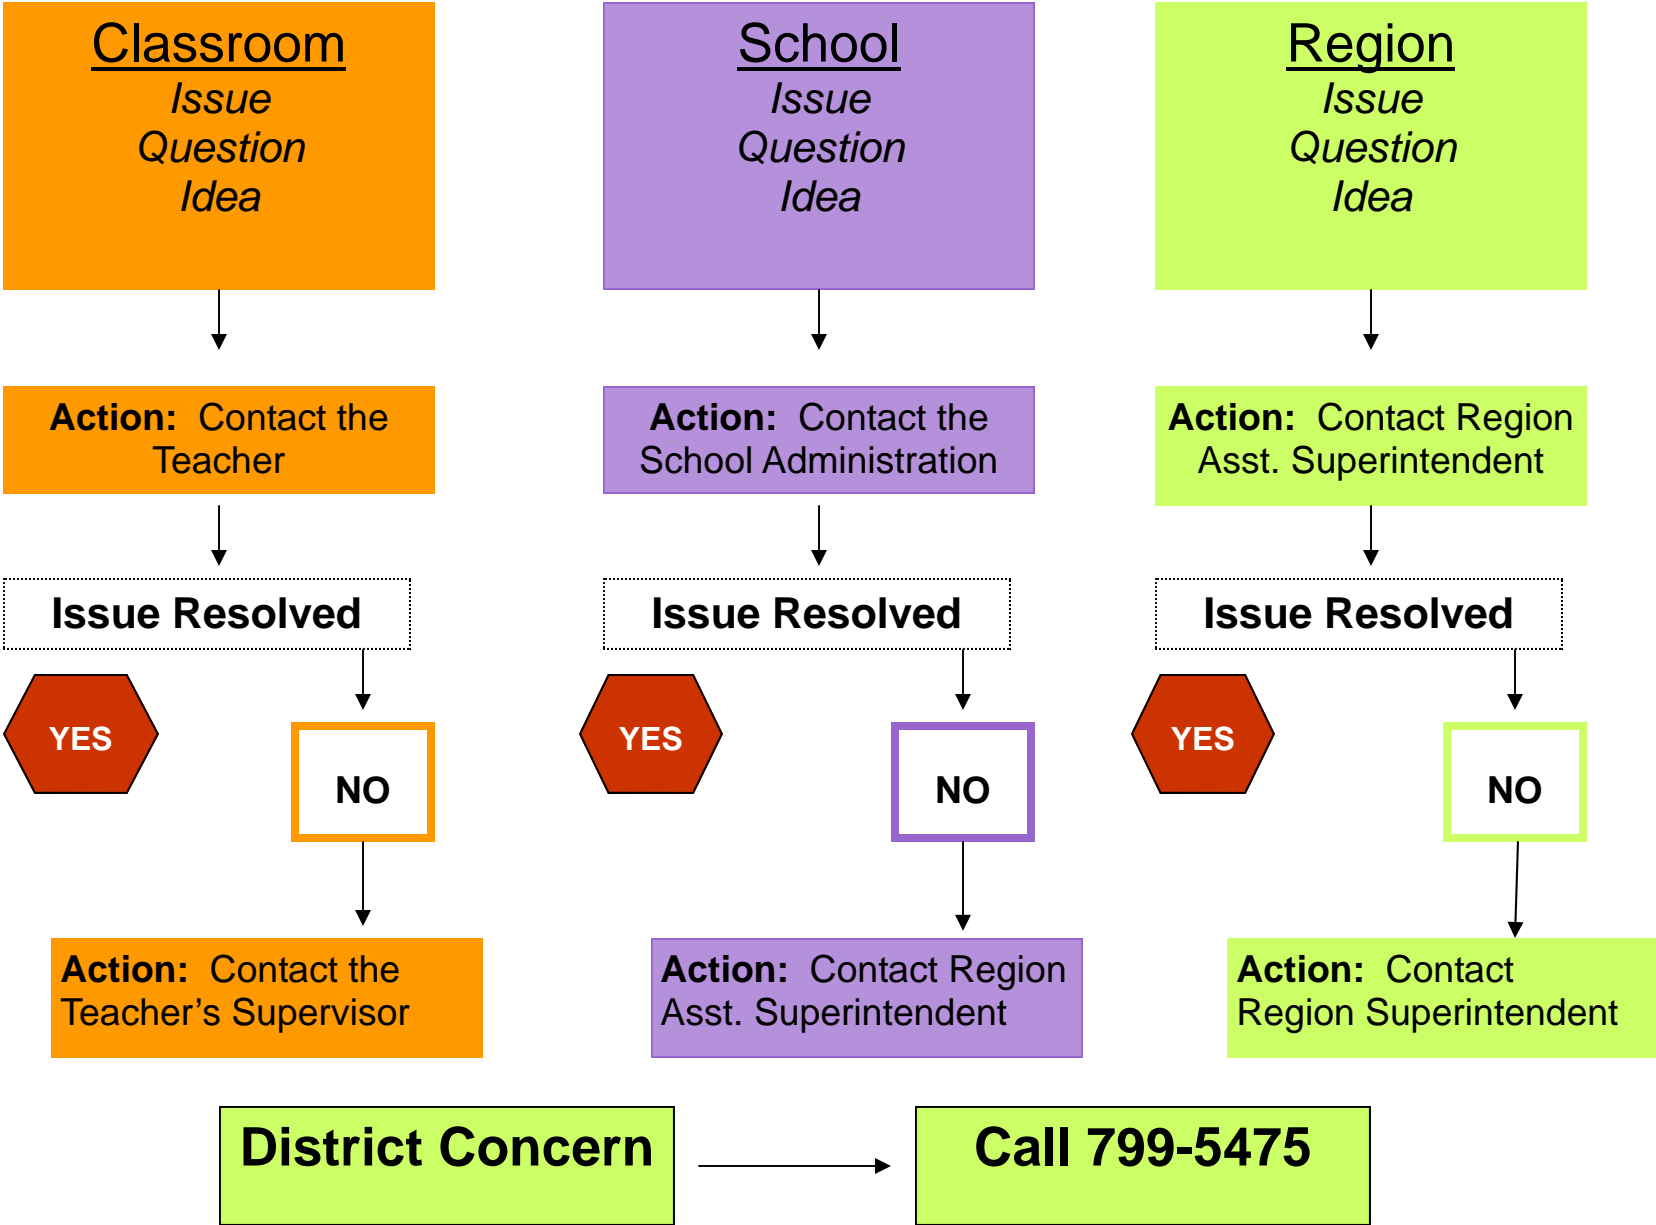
Classroom
*Issue*
*Question*
*Idea*

**Action:** Contact the Teacher

**Issue Resolved**

YES

NO

**Action:** Contact the Teacher's Supervisor

School
*Issue*
*Question*
*Idea*

**Action:** Contact the School Administration

**Issue Resolved**

YES

NO

**Action:** Contact Region Asst. Superintendent

Region
*Issue*
*Question*
*Idea*

**Action:** Contact Region Asst. Superintendent

**Issue Resolved**

YES

NO

**Action:** Contact Region Superintendent

**District Concern**

**Call 799-5475**